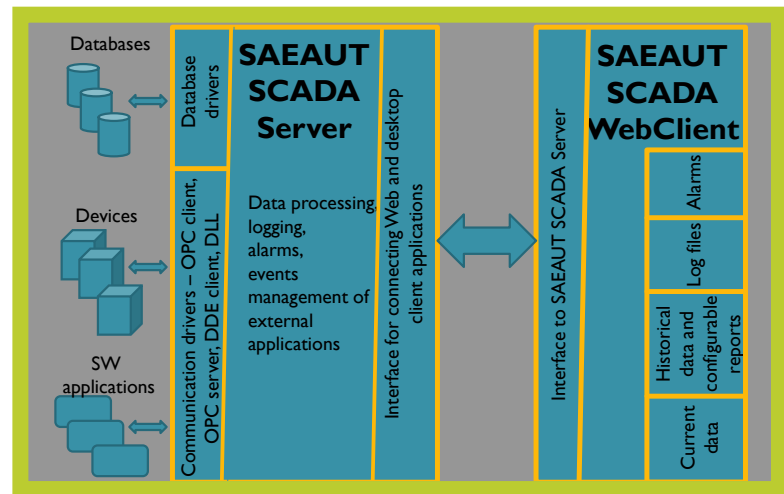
Databases

Devices

SW applications

Database drivers

Communication drivers – OPC client, OPC server, DDE client, DLL

SAEAUT SCADA Server

Data processing, logging, alarms, events management of external applications

Interface for connecting Web and desktop client applications

Interface to SAEAUT SCADA Server

SAEAUT SCADA WebClient

Alarms

Log files

Historical data and configurable reports

Current data